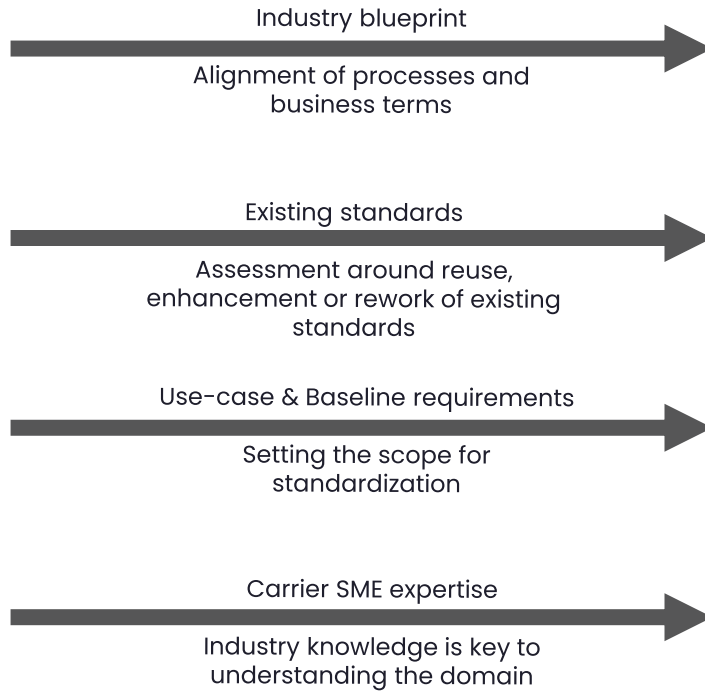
Industry blueprint

Alignment of processes and business terms

Existing standards

Assessment around reuse, enhancement or rework of existing standards

Use-case & Baseline requirements

Setting the scope for standardization

Carrier SME expertise

Industry knowledge is key to understanding the domain